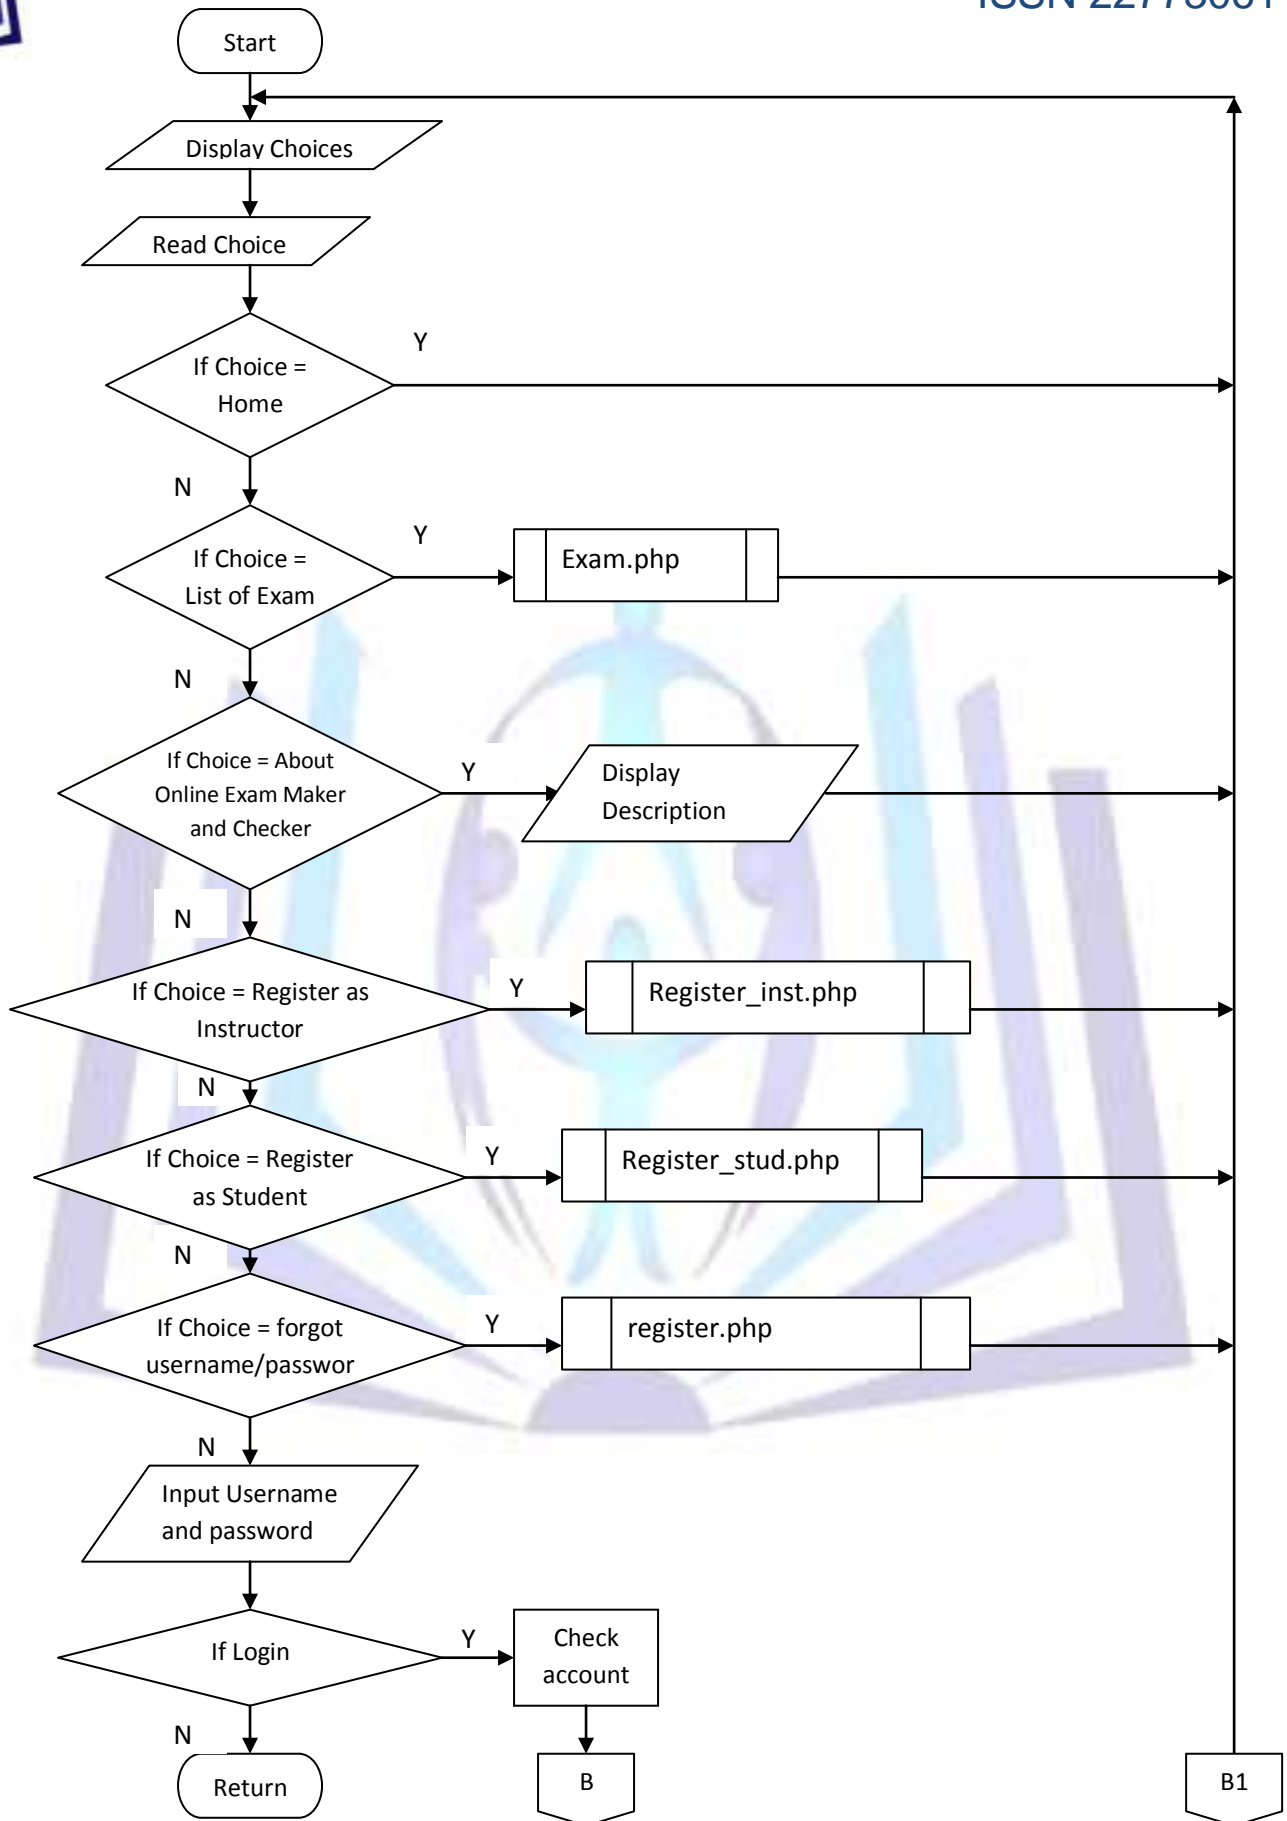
ISSN 2277-3061

Start

Display Choices

Read Choice

If Choice = Home

Y

N

If Choice = List of Exam

Y

Exam.php

N

If Choice = About Online Exam Maker and Checker

Y

Display Description

N

If Choice = Register as Instructor

Y

Register_inst.php

N

If Choice = Register as Student

Y

Register_stud.php

N

If Choice = forgot username/passwor

Y

register.php

N

Input Username and password

If Login

Y

Check account

N

Return

B

B1